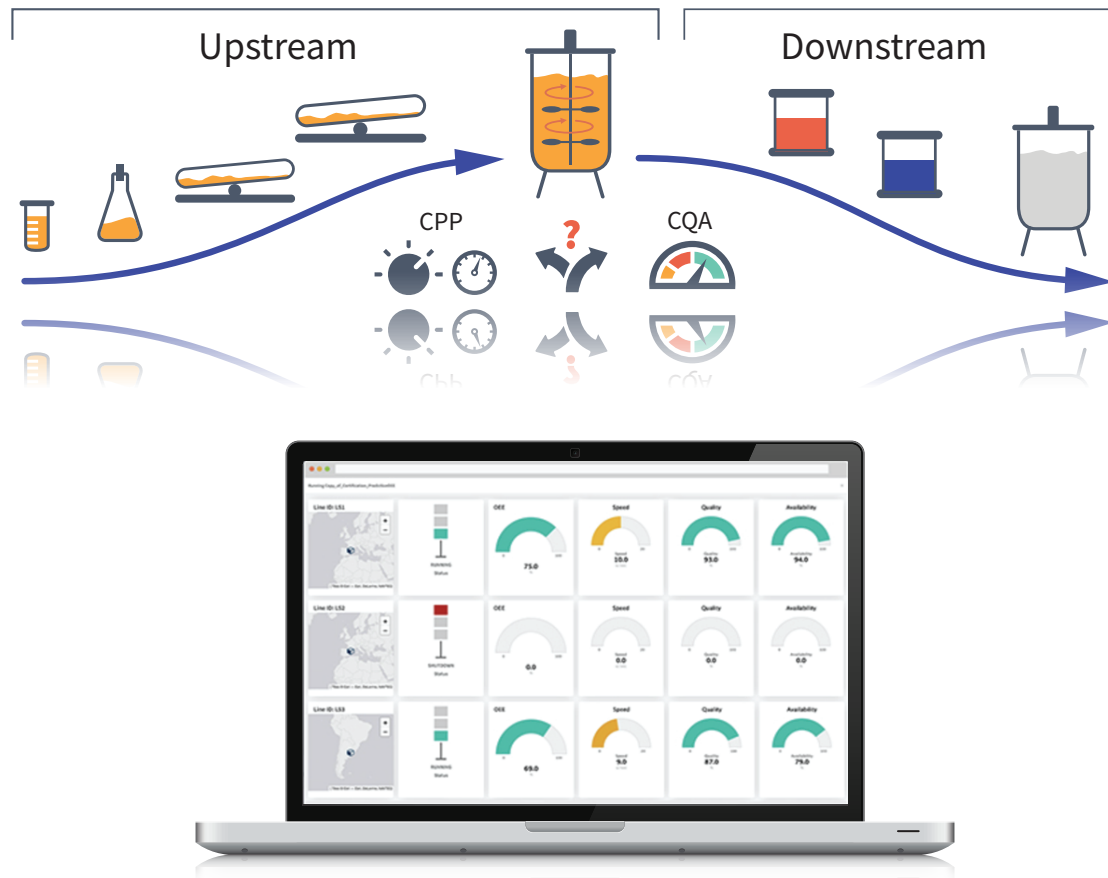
Upstream

Downstream

CPP

?

CQA

Line ID: LS1

RUNNING
Status

OEE
75.0

Speed
10.0

Quality
93.0

Availability
94.0

Line ID: LS2

SHUTDOWN
Status

OEE
0.0

Speed
0.0

Quality
0.0

Availability
0.0

Line ID: LS3

RUNNING
Status

OEE
69.0

Speed
9.0

Quality
87.0

Availability
79.0